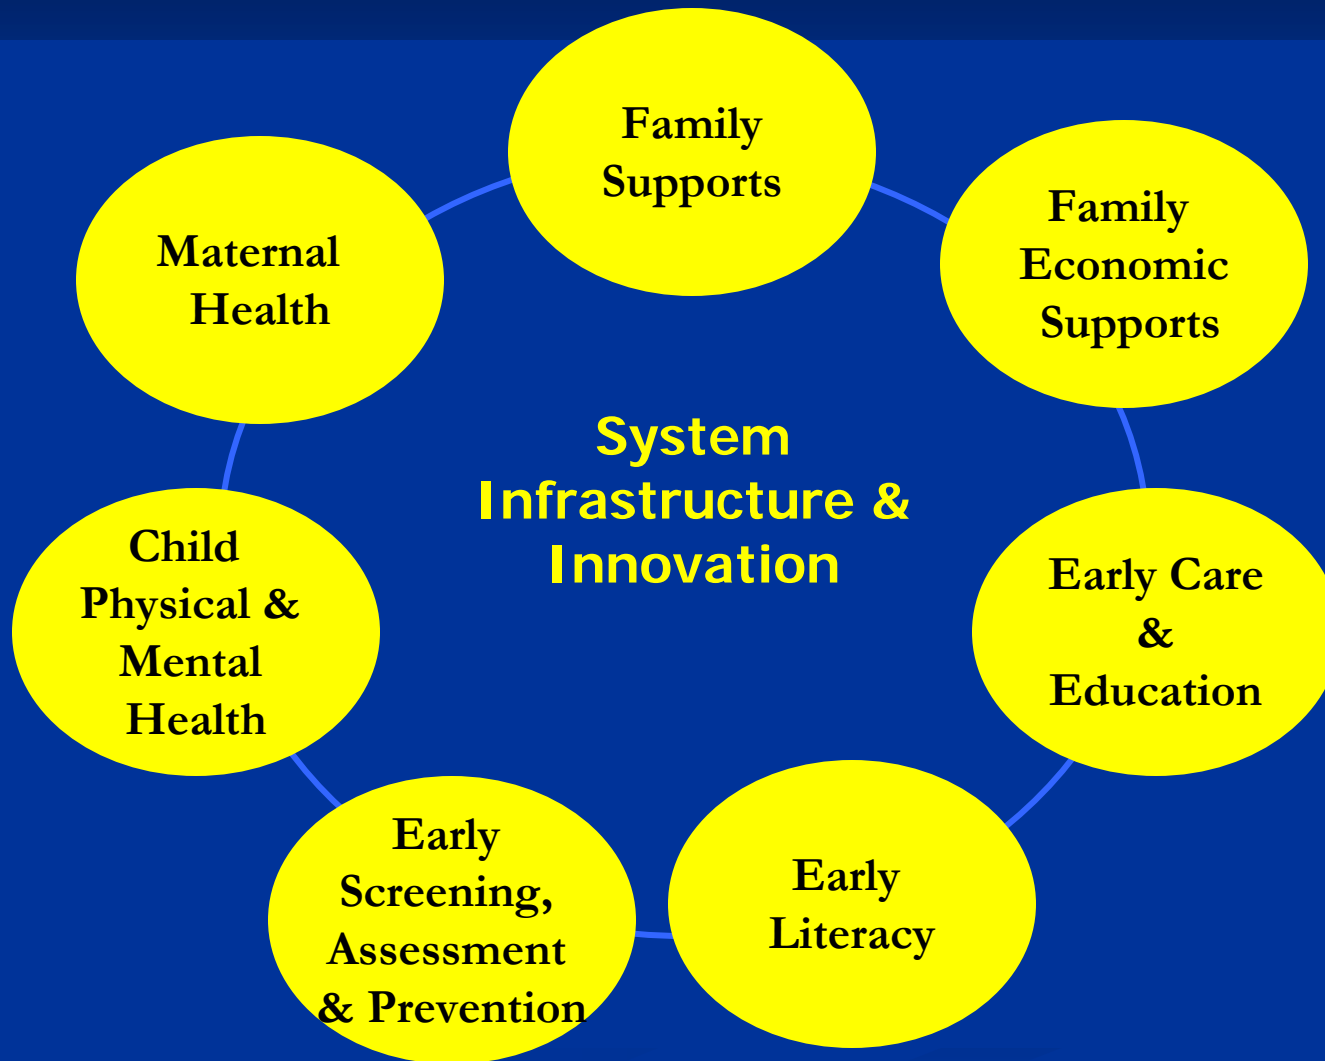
Family Supports

Family Economic Supports

Early Care & Education

Early Literacy

Early Screening, Assessment & Prevention

Child Physical & Mental Health

Maternal Health

System Infrastructure & Innovation